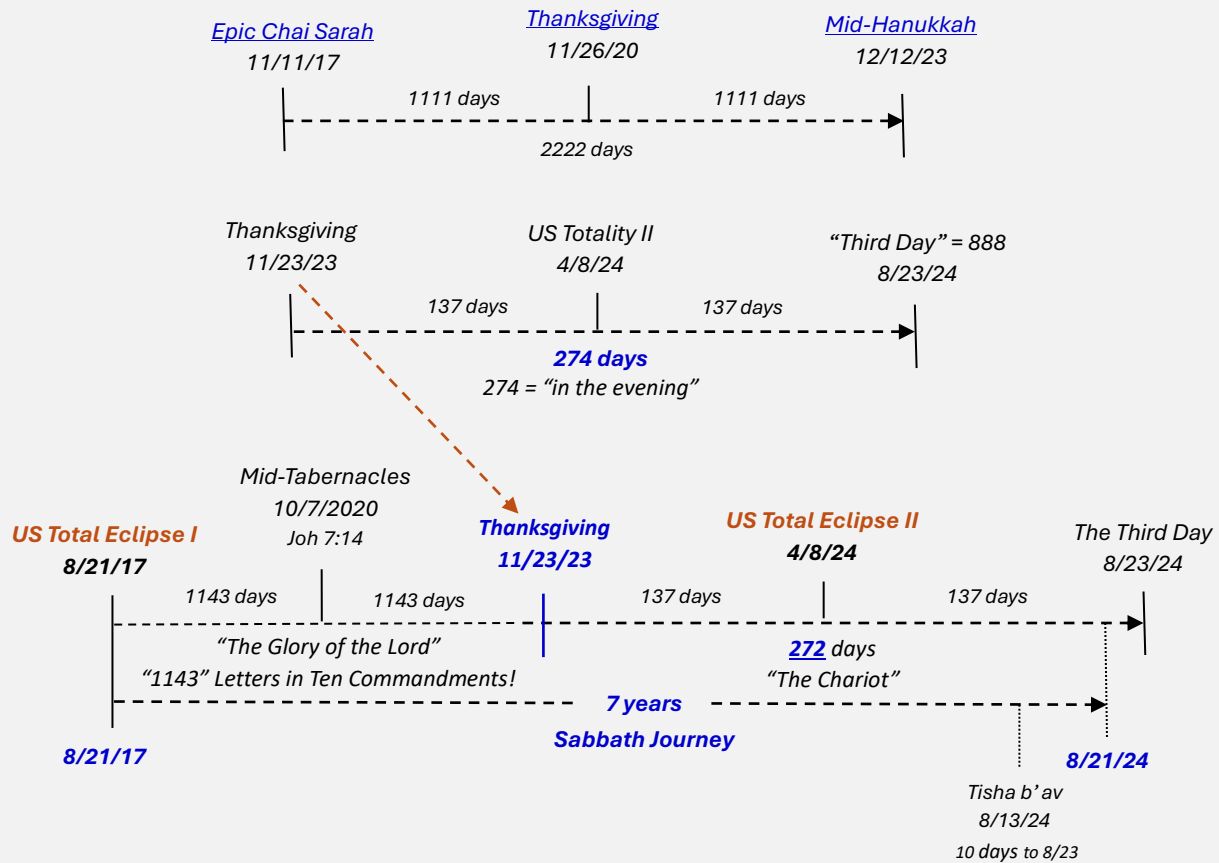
Epic Chai Sarah
11/11/17

Thanksgiving
11/26/20

Mid-Hanukkah
12/12/23

1111 days

1111 days

2222 days

Thanksgiving
11/23/23

US Totality II
4/8/24

"Third Day" = 888
8/23/24

137 days

137 days

274 days
274 = "in the evening"

Mid-Tabernacles
10/7/2020
Joh 7:14

US Total Eclipse I
8/21/17

Thanksgiving
11/23/23

US Total Eclipse II
4/8/24

The Third Day
8/23/24

1143 days

1143 days

137 days

137 days

"The Glory of the Lord"
"1143" Letters in Ten Commandments!

272 days
"The Chariot"

7 years
Sabbath Journey

8/21/17

8/21/24

Tisha b'av
8/13/24
10 days to 8/23